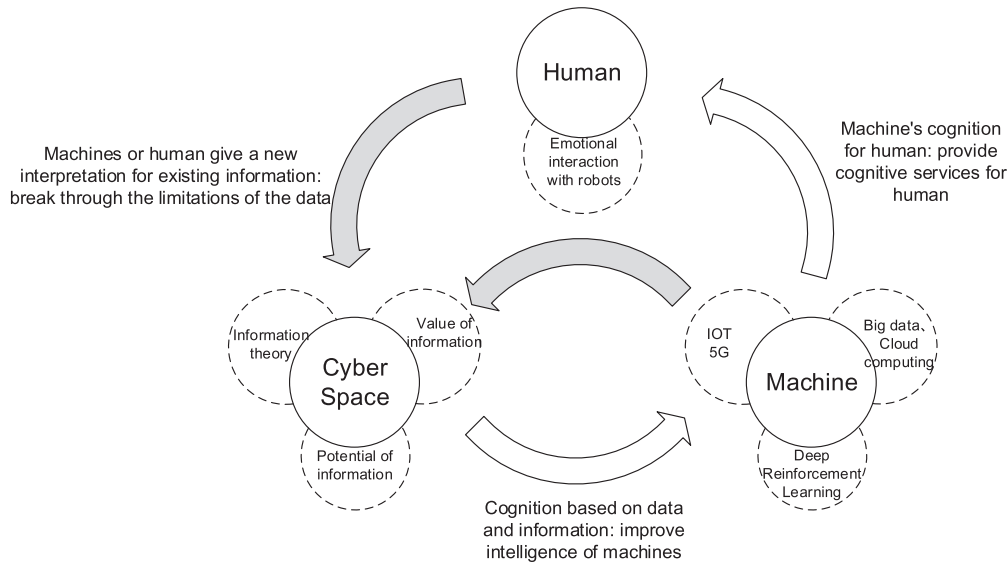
Human

Emotional interaction with robots

Machines or human give a new interpretation for existing information: break through the limitations of the data

Machine's cognition for human: provide cognitive services for human

Information theory

Value of information

Cyber Space

Potential of information

IOT 5G

Big data, Cloud computing

Machine

Deep Reinforcement Learning

Cognition based on data and information: improve intelligence of machines